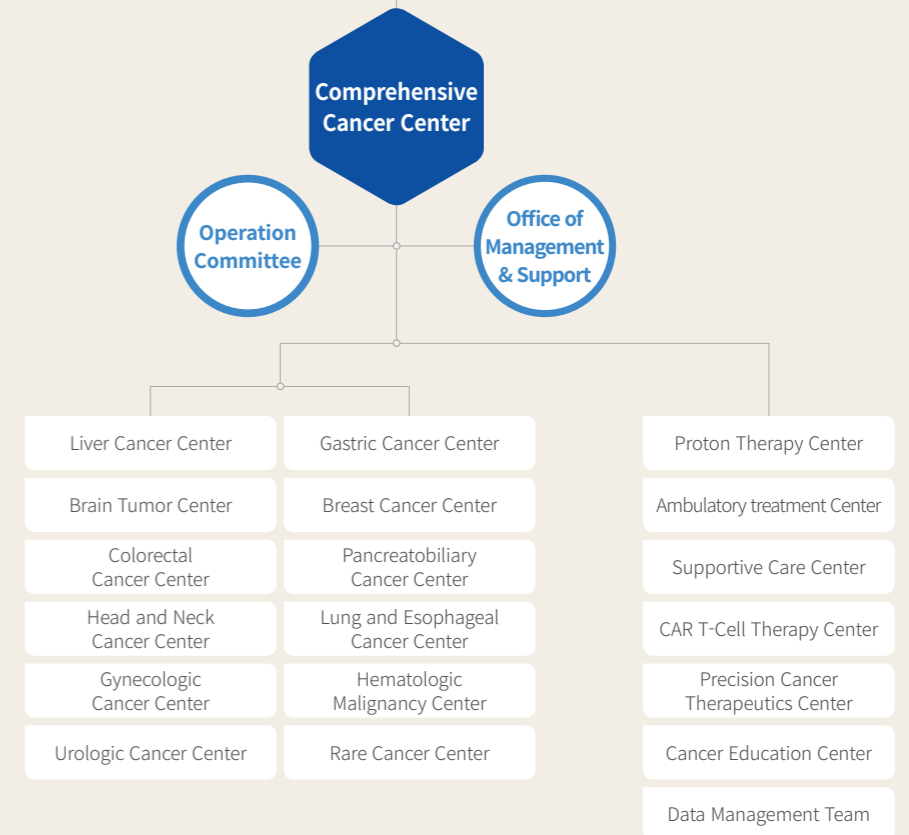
Comprehensive Cancer Center

Operation Committee

Office of Management & Support

Liver Cancer Center

Brain Tumor Center

Colorectal Cancer Center

Head and Neck Cancer Center

Gynecologic Cancer Center

Urologic Cancer Center

Gastric Cancer Center

Breast Cancer Center

Pancreatobiliary Cancer Center

Lung and Esophageal Cancer Center

Hematologic Malignancy Center

Rare Cancer Center

Proton Therapy Center

Ambulatory treatment Center

Supportive Care Center

CAR T-Cell Therapy Center

Precision Cancer Therapeutics Center

Cancer Education Center

Data Management Team